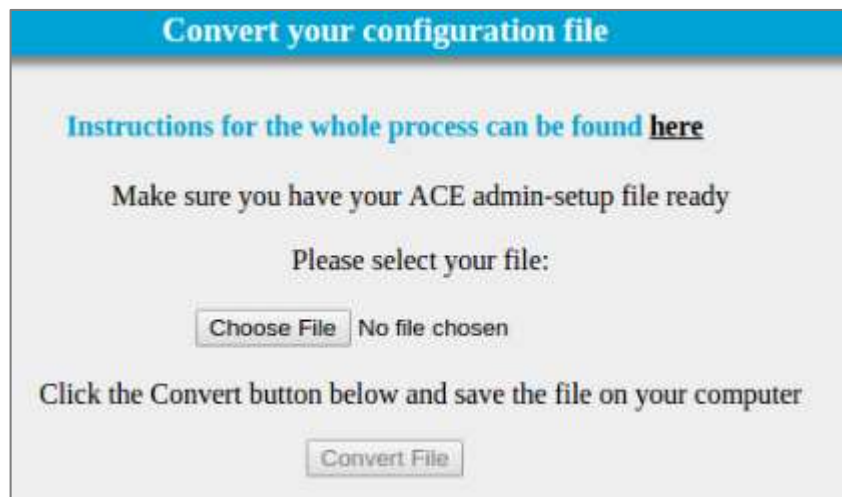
Convert your configuration file

Instructions for the whole process can be found here

Make sure you have your ACE admin-setup file ready

Please select your file:

Choose File No file chosen

Click the Convert button below and save the file on your computer

Convert File